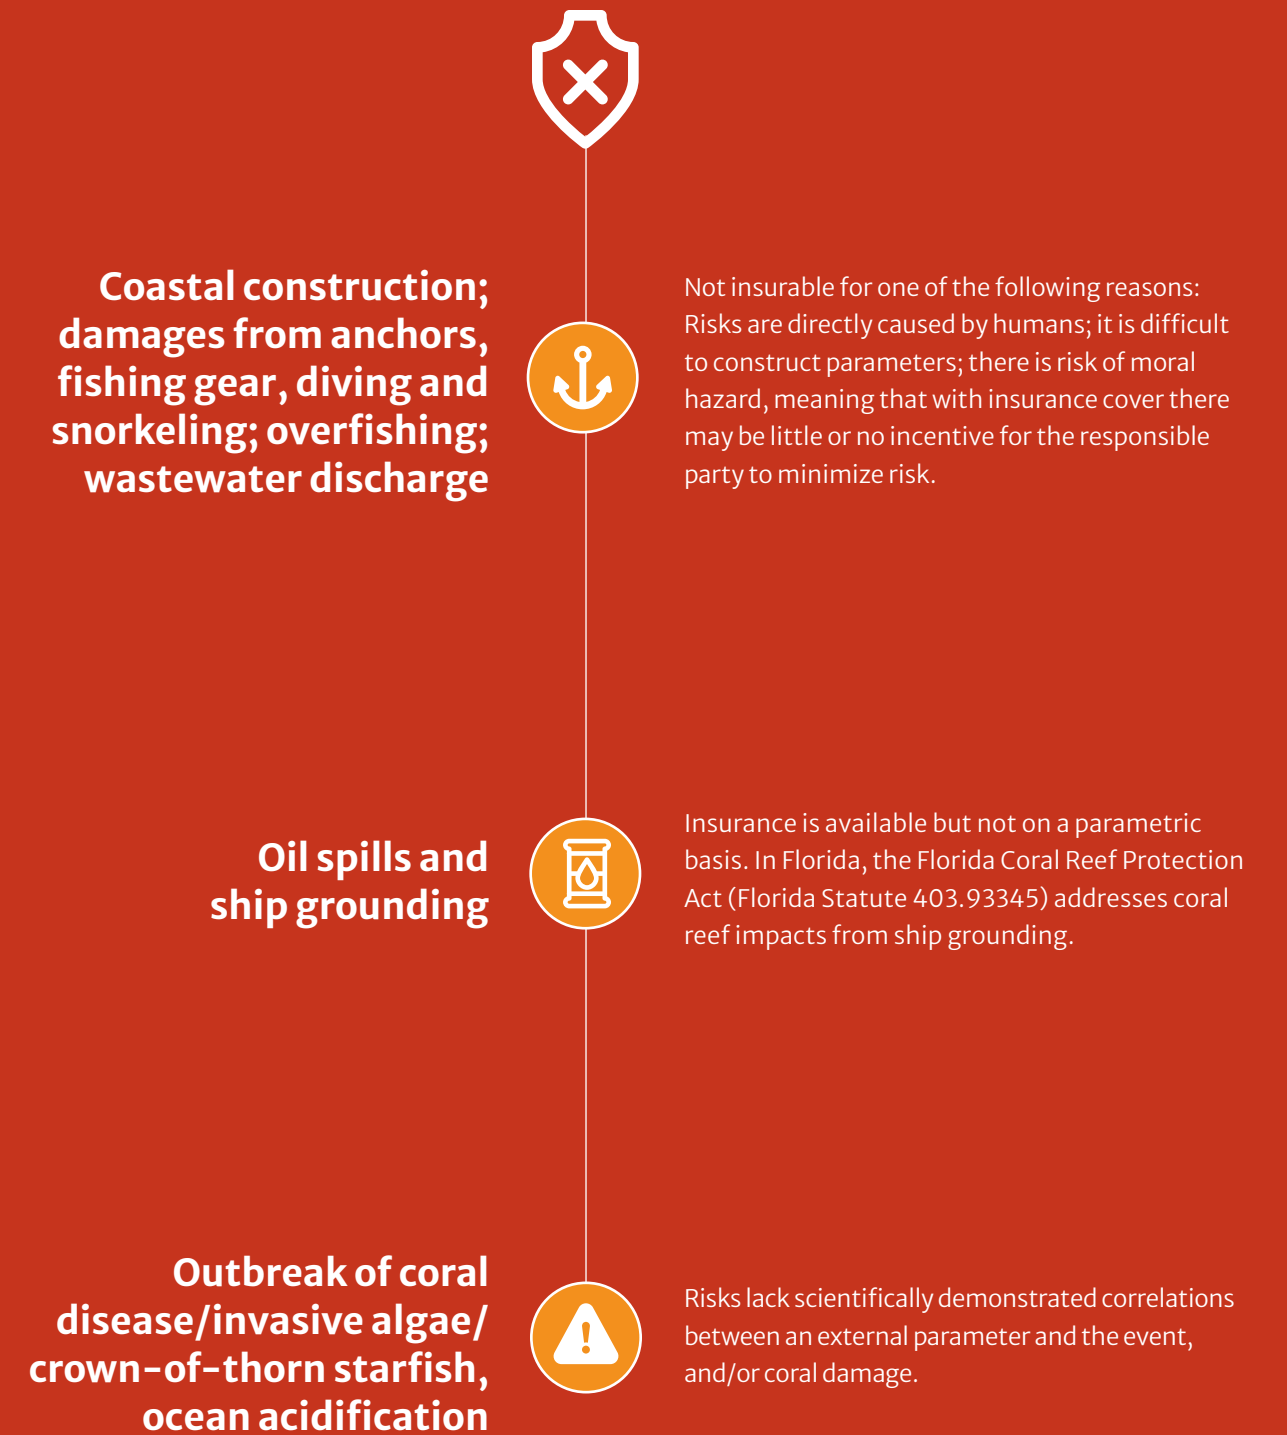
Coastal construction; damages from anchors, fishing gear, diving and snorkeling; overfishing; wastewater discharge

Not insurable for one of the following reasons: Risks are directly caused by humans; it is difficult to construct parameters; there is risk of moral hazard, meaning that with insurance cover there may be little or no incentive for the responsible party to minimize risk.

Oil spills and ship grounding

Insurance is available but not on a parametric basis. In Florida, the Florida Coral Reef Protection Act (Florida Statute 403.93345) addresses coral reef impacts from ship grounding.

Outbreak of coral disease/invasive algae/ crown-of-thorn starfish, ocean acidification

Risks lack scientifically demonstrated correlations between an external parameter and the event, and/or coral damage.